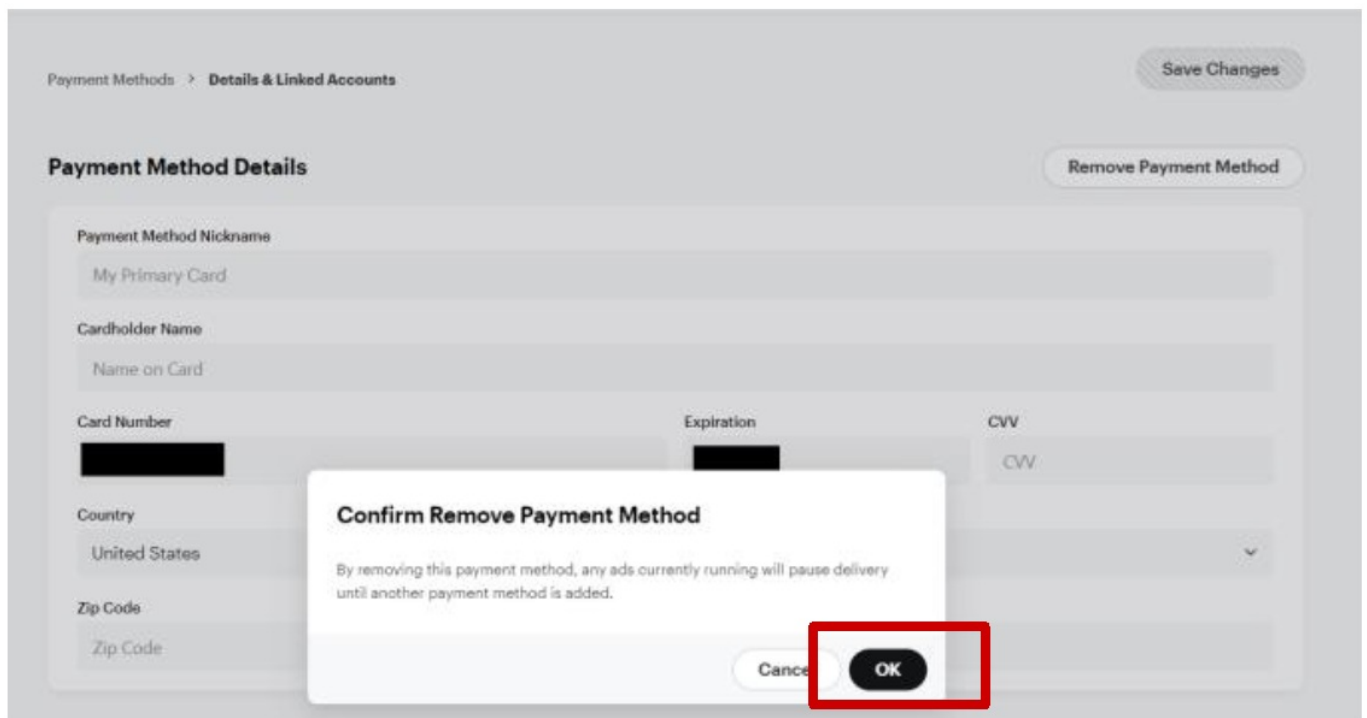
Payment Methods > Details & Linked Accounts

Save Changes

Payment Method Details

Remove Payment Method

Payment Method Nickname

My Primary Card

Cardholder Name

Name on Card

Card Number

Expiration

CVV

CVV

Country

United States

Zip Code

Zip Code

Confirm Remove Payment Method

By removing this payment method, any ads currently running will pause delivery until another payment method is added.

Cance

OK